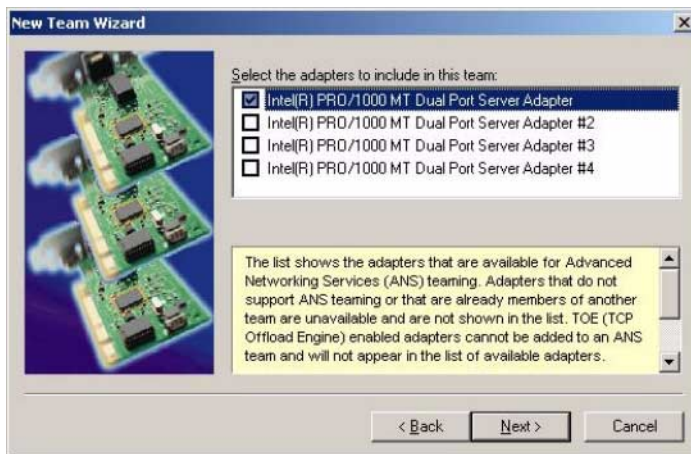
New Team Wizard

Select the adapters to include in this team:

Intel(R) PRO/1000 MT Dual Port Server Adapter
Intel(R) PRO/1000 MT Dual Port Server Adapter #2
Intel(R) PRO/1000 MT Dual Port Server Adapter #3
Intel(R) PRO/1000 MT Dual Port Server Adapter #4

The list shows the adapters that are available for Advanced Networking Services (ANS) teaming. Adapters that do not support ANS teaming or that are already members of another team are unavailable and are not shown in the list. TOE (TCP Offload Engine) enabled adapters cannot be added to an ANS team and will not appear in the list of available adapters.

< Back Next > Cancel